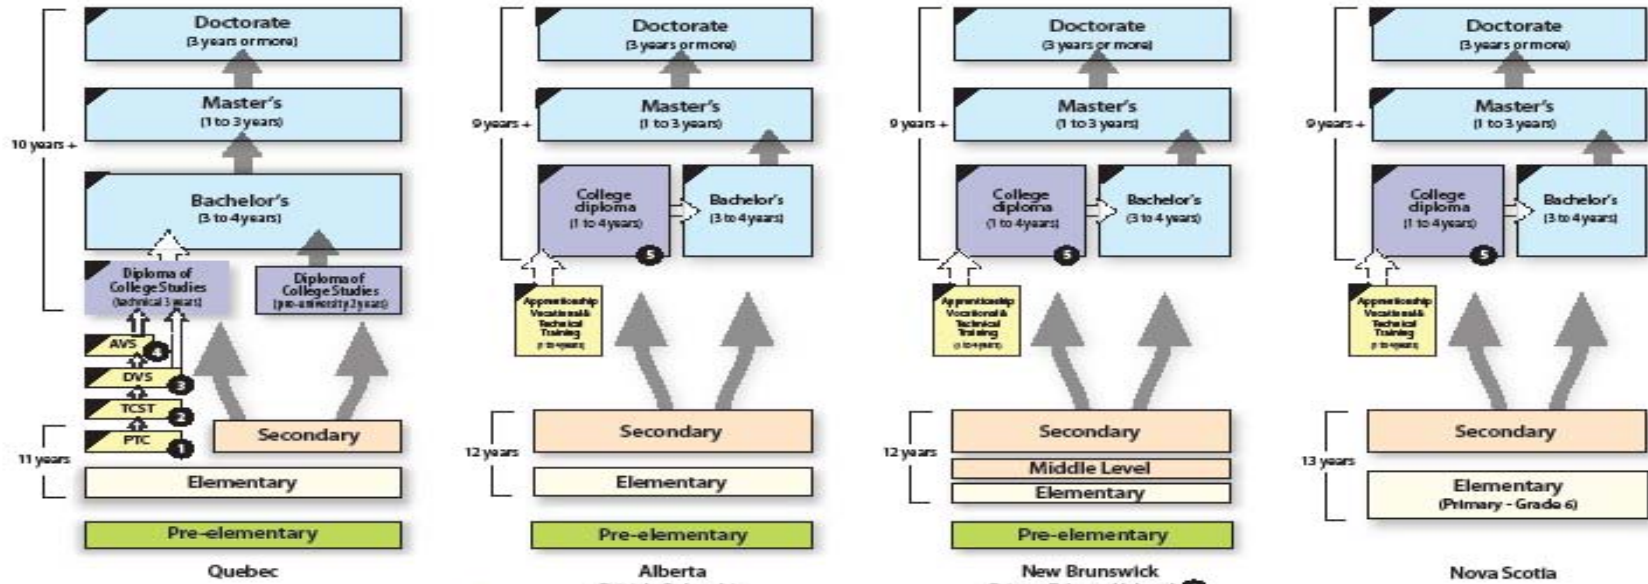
Doctorate
(3 years or more)

Master's
(1 to 3 years)

10 years +

Bachelor's
(3 to 4 years)

Diploma of College Studies
(technical 3 years)

Diploma of College Studies
(pre-university 2 years)

AVS 4

DVS 3

TCST 2

PTC 1

Secondary

11 years

Elementary

Pre-elementary

Quebec

Doctorate
(3 years or more)

Master's
(1 to 3 years)

9 years +

College diploma
(1 to 4 years)

Bachelor's
(3 to 4 years)

5

Apprenticeship Vocational & Technical Training
(1 to 4 years)

Secondary

12 years

Elementary

Pre-elementary

Alberta

Doctorate
(3 years or more)

Master's
(1 to 3 years)

9 years +

College diploma
(1 to 4 years)

Bachelor's
(3 to 4 years)

5

Apprenticeship Vocational & Technical Training
(1 to 4 years)

Secondary

12 years

Middle Level

Elementary

Pre-elementary

New Brunswick

Doctorate
(3 years or more)

Master's
(1 to 3 years)

9 years +

College diploma
(1 to 4 years)

Bachelor's
(3 to 4 years)

5

Apprenticeship Vocational & Technical Training
(1 to 4 years)

Secondary

13 years

Elementary
(Primary - Grade 6)

Nova Scotia